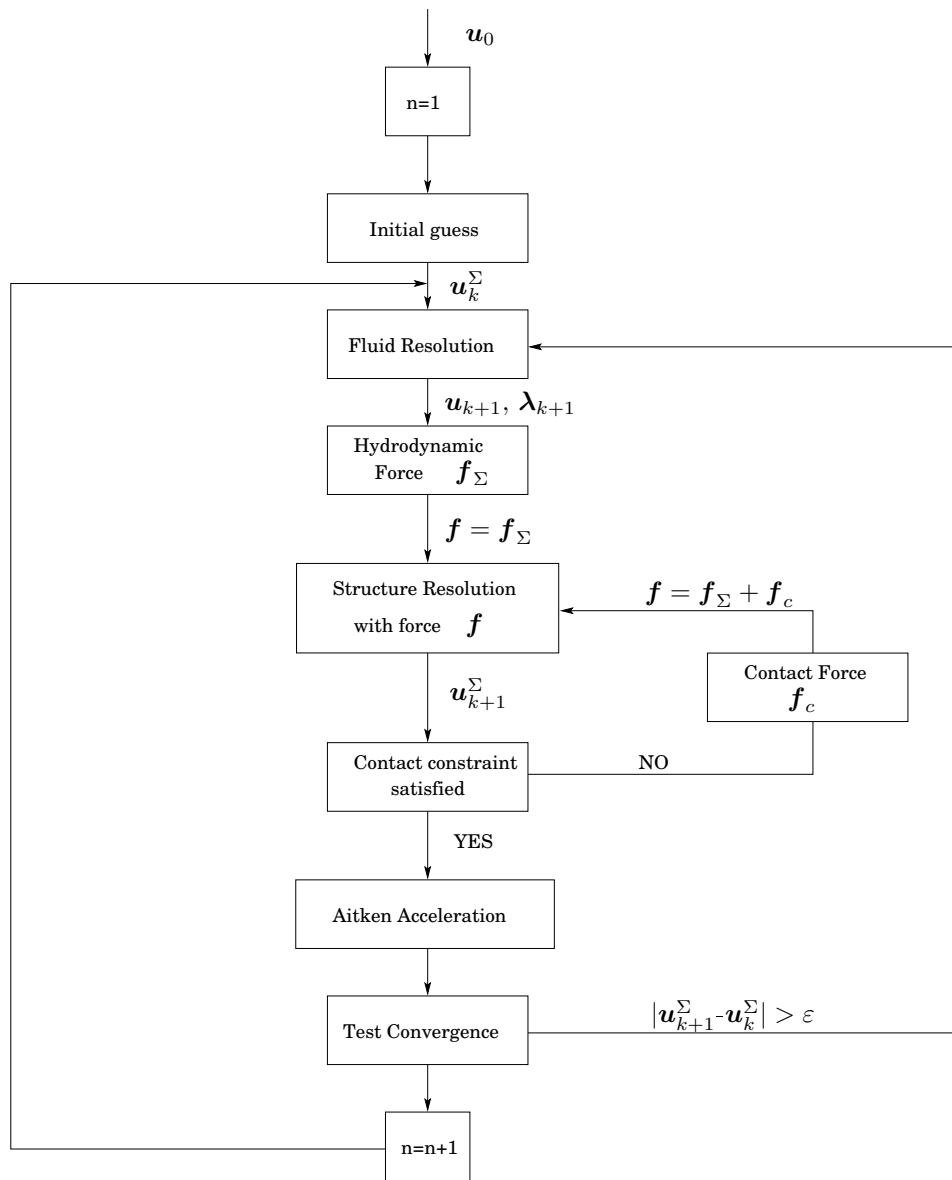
$\boldsymbol{u}_0$

n=1

Initial guess

$\boldsymbol{u}_k^{\Sigma}$

Fluid Resolution

$\boldsymbol{u}_{k+1},\ \boldsymbol{\lambda}_{k+1}$

Hydrodynamic Force $\boldsymbol{f}_{\Sigma}$

$\boldsymbol{f} = \boldsymbol{f}_{\Sigma}$

Structure Resolution with force $\boldsymbol{f}$

$\boldsymbol{f} = \boldsymbol{f}_{\Sigma} + \boldsymbol{f}_c$

Contact Force $\boldsymbol{f}_c$

$\boldsymbol{u}_{k+1}^{\Sigma}$

Contact constraint satisfied

NO

YES

Aitken Acceleration

Test Convergence

$|\boldsymbol{u}_{k+1}^{\Sigma}$-$\boldsymbol{u}_k^{\Sigma}| > \varepsilon$

n=n+1